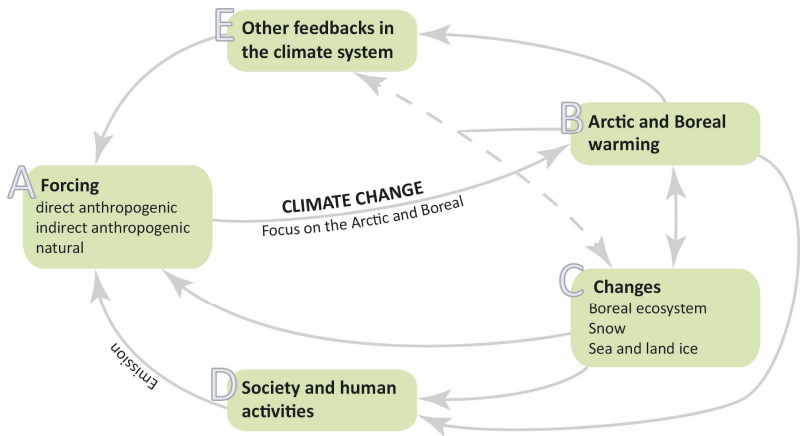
E Other feedbacks in the climate system

B Arctic and Boreal warming

A Forcing
direct anthropogenic
indirect anthropogenic
natural

CLIMATE CHANGE
Focus on the Arctic and Boreal

C Changes
Boreal ecosystem
Snow
Sea and land ice

Emission

D Society and human activities